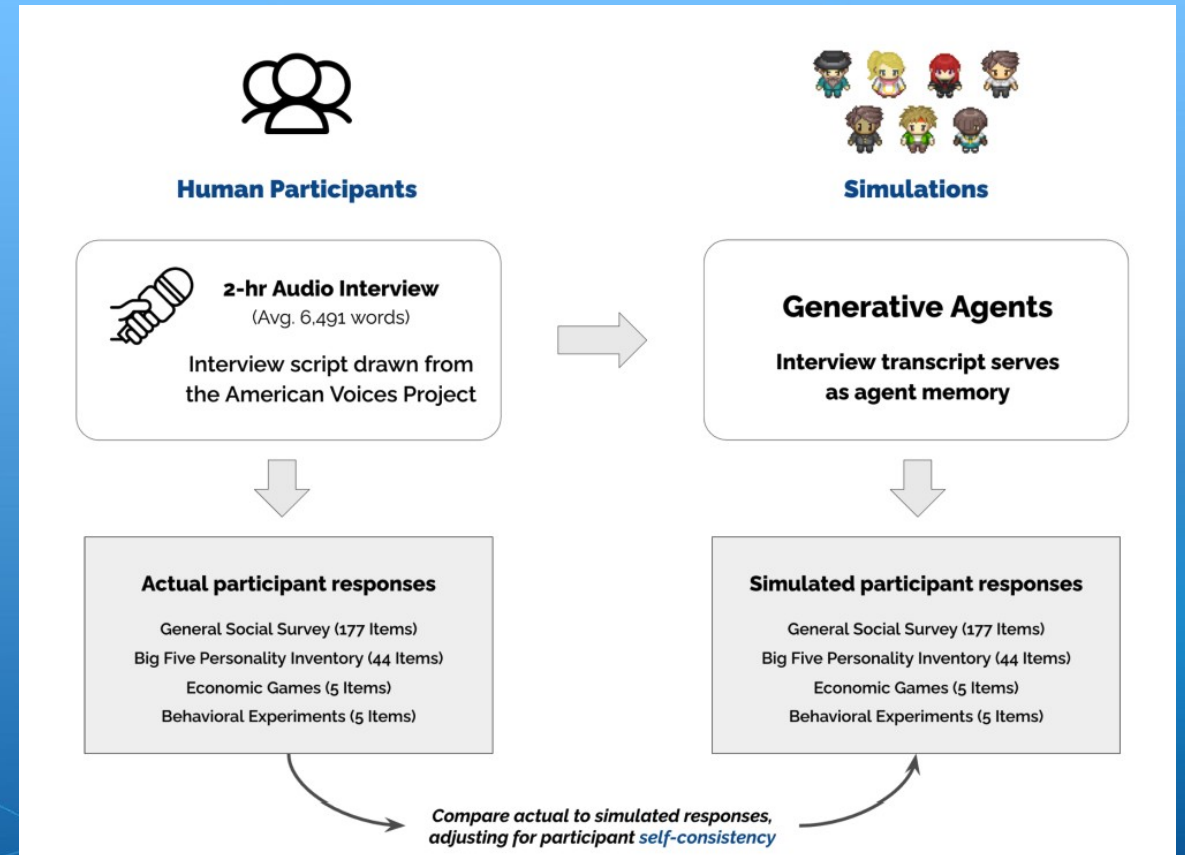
Human Participants

2-hr Audio Interview
(Avg. 6,491 words)

Interview script drawn from the American Voices Project

Simulations

Generative Agents

Interview transcript serves as agent memory

Actual participant responses

General Social Survey (177 Items)
Big Five Personality Inventory (44 Items)
Economic Games (5 Items)
Behavioral Experiments (5 Items)

Simulated participant responses

General Social Survey (177 Items)
Big Five Personality Inventory (44 Items)
Economic Games (5 Items)
Behavioral Experiments (5 Items)

Compare actual to simulated responses, adjusting for participant self-consistency